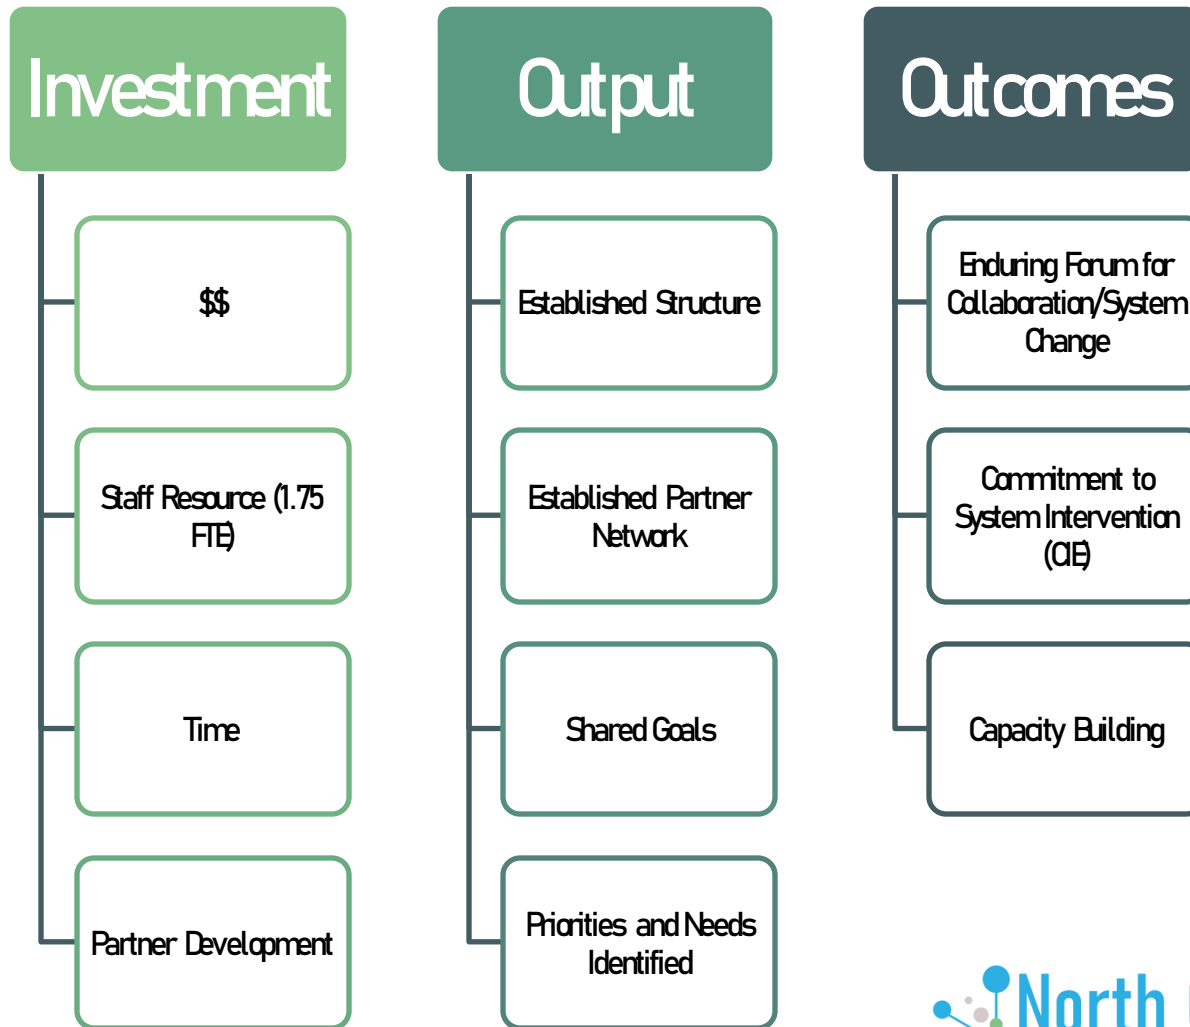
Investment

$$

Staff Resource (1.75 FTE)

Time

Partner Development

Output

Established Structure

Established Partner Network

Shared Goals

Priorities and Needs Identified

Outcomes

Enduring Forum for Collaboration/System Change

Commitment to System Intervention (CIE)

Capacity Building

North